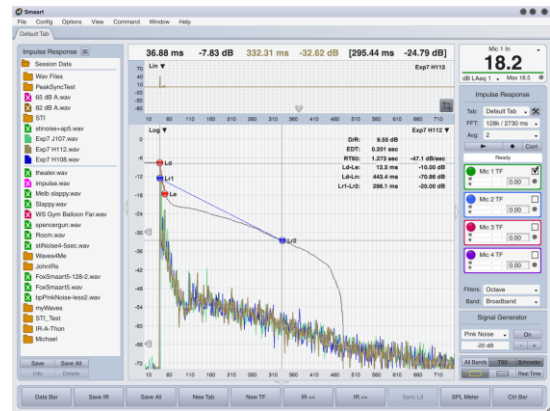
Smaart

File Config Options View Command Window Help

Default Tab

Impulse Response

Session Data
Wav Files
PeakSyncTest
65 dB A.wav
82 dB A.wav
STI
stinoise+ap5.wav
Exp7 J107.wav
Exp7 H112.wav
Exp7 H108.wav
theater.wav
impulse.wav
Melb slappy.wav
Slappy.wav
WS Gym Balloon Far.wav
spencergun.wav
Room.wav
stiNoise4-5sec.wav
Waves4Me
JohnIRs
FoxSmaart5-128-2.wav
FoxSmaart5.wav
bpPinkNoise-less2.wav
myWaves
STI_Test
IR-A-Thon
Michael

Save Save All
Info Delete

36.88 ms -7.83 dB 332.31 ms -32.62 dB [295.44 ms -24.79 dB]

Lin
Exp7 H112

Log
Exp7 H112

D/R: 9.55 dB
EDT: 0.201 sec
RT60: 1.373 sec -47.1 dB/sec
Ld-Le: 12.5 ms -10.00 dB
Ld-Lr: 443.4 ms -70.86 dB
Lr1-Lr2: 296.1 ms -20.00 dB

Ld
Lr1
Le
Lr2

Mic 1 In
18.2
dB LAeq 1 Max 18.5

Impulse Response
Tab: Default Tab
FFT: 128k / 2730 ms
Avg: 2
Cont
Ready

Mic 1 TF 0.00
Mic 2 TF 0.00
Mic 3 TF 0.00
Mic 4 TF 0.00

Filters: Octave
Band: Broadband

Signal Generator
Pink Noise On
-20 dB

All Bands T60 Schroeder
Real Time

Data Bar Save IR Save All New Tab New TF IR >> IR >> Sync Ld SPL Meter Ctrl Bar